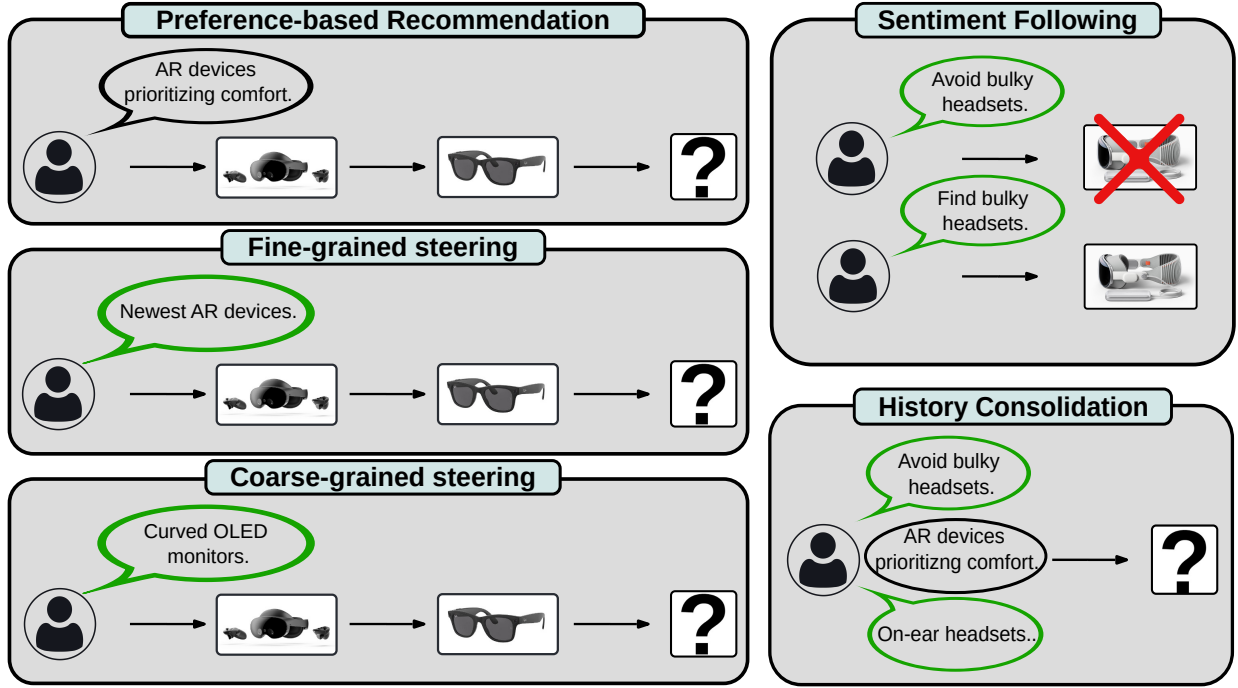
Preference-based Recommendation

AR devices prioritizing comfort.

?

Fine-grained steering

Newest AR devices.

?

Coarse-grained steering

Curved OLED monitors.

?

Sentiment Following

Avoid bulky headsets.

Find bulky headsets.

History Consolidation

Avoid bulky headsets.

AR devices prioritizng comfort.

On-ear headsets..

?